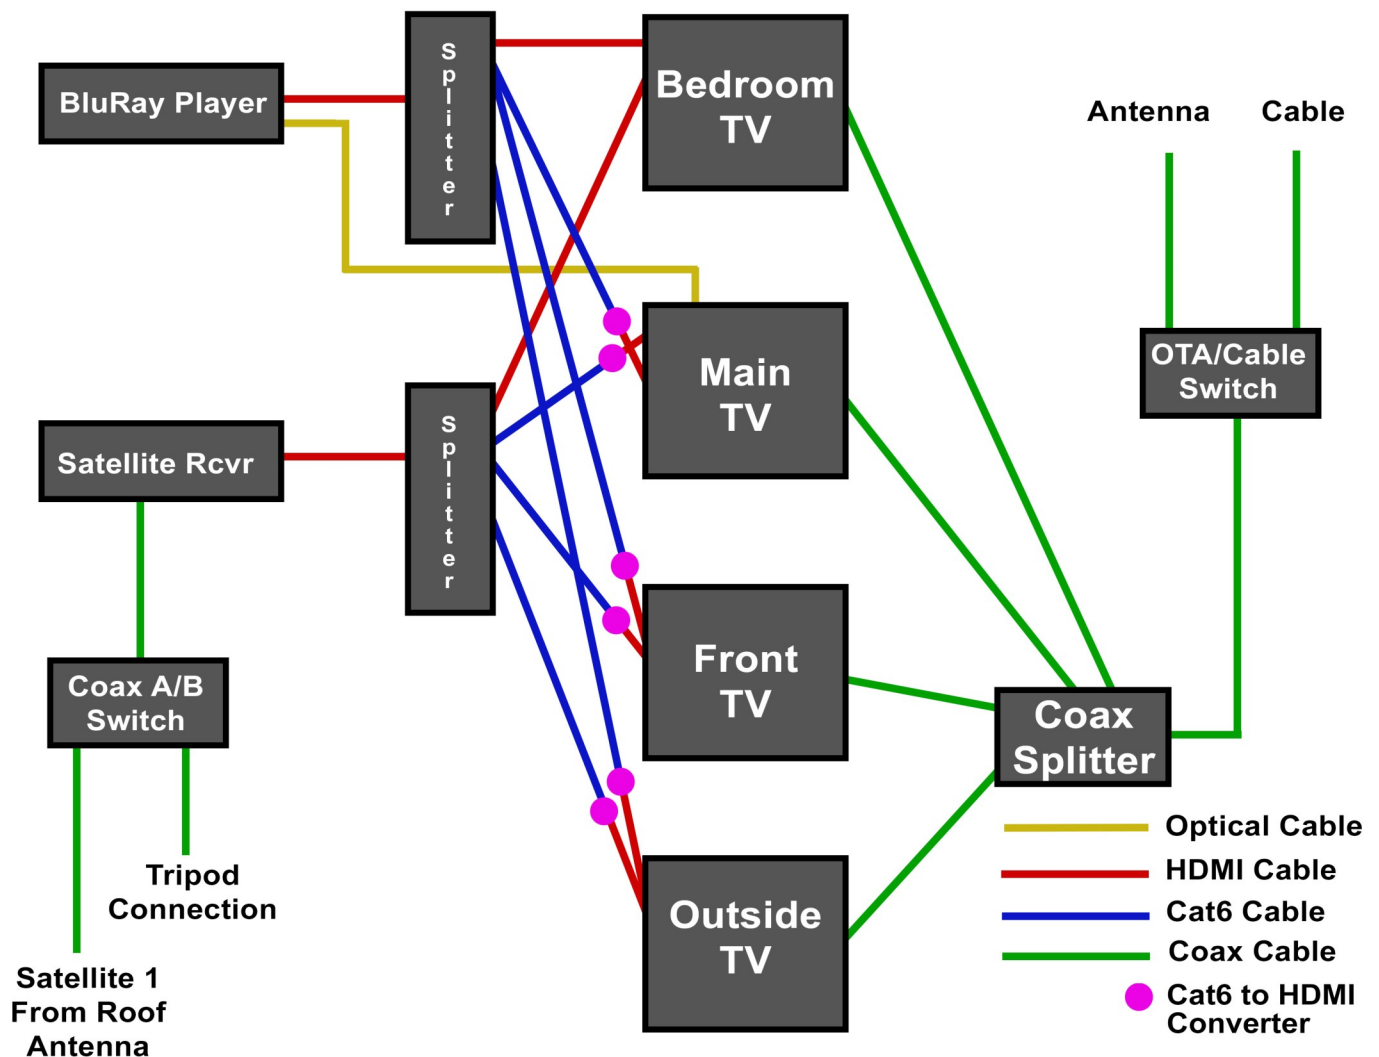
BluRay Player

Splitter

Bedroom TV

Antenna

Cable

OTA/Cable Switch

Main TV

Satellite Rcvr

Splitter

Front TV

Coax A/B Switch

Coax Splitter

Tripod Connection

Outside TV

Satellite 1 From Roof Antenna

Optical Cable

HDMI Cable

Cat6 Cable

Coax Cable

Cat6 to HDMI Converter